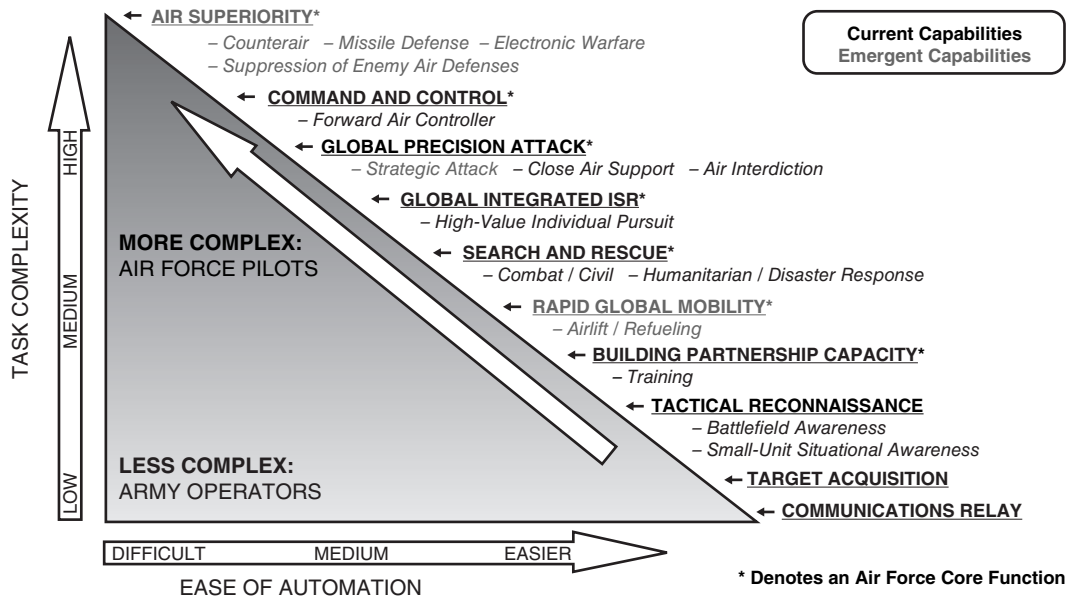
TASK COMPLEXITY

HIGH

MEDIUM

LOW

AIR SUPERIORITY*
– Counterair – Missile Defense – Electronic Warfare
– Suppression of Enemy Air Defenses

Current Capabilities
Emergent Capabilities

COMMAND AND CONTROL*
– Forward Air Controller

GLOBAL PRECISION ATTACK*
– Strategic Attack – Close Air Support – Air Interdiction

GLOBAL INTEGRATED ISR*
– High-Value Individual Pursuit

MORE COMPLEX:
AIR FORCE PILOTS

SEARCH AND RESCUE*
– Combat / Civil – Humanitarian / Disaster Response

RAPID GLOBAL MOBILITY*
– Airlift / Refueling

BUILDING PARTNERSHIP CAPACITY*
– Training

TACTICAL RECONNAISSANCE
– Battlefield Awareness
– Small-Unit Situational Awareness

LESS COMPLEX:
ARMY OPERATORS

TARGET ACQUISITION

COMMUNICATIONS RELAY

DIFFICULT MEDIUM EASIER

EASE OF AUTOMATION

* Denotes an Air Force Core Function